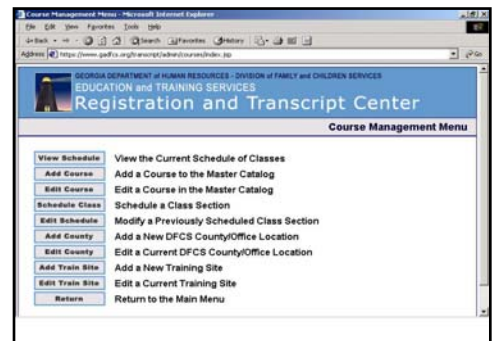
Course Management Menu - Microsoft Internet Explorer

File Edit View Favorites Tools Help

Back Search Favorites History

Address https://www.gadfcs.org/transcript/admin/courses/index.jsp Go

GEORGIA DEPARTMENT of HUMAN RESOURCES - DIVISION of FAMILY and CHILDREN SERVICES
EDUCATION and TRAINING SERVICES
Registration and Transcript Center

Course Management Menu

View Schedule View the Current Schedule of Classes
Add Course Add a Course to the Master Catalog
Edit Course Edit a Course in the Master Catalog
Schedule Class Schedule a Class Section
Edit Schedule Modify a Previously Scheduled Class Section
Add County Add a New DFCS County/Office Location
Edit County Edit a Current DFCS County/Office Location
Add Train Site Add a New Training Site
Edit Train Site Edit a Current Training Site
Return Return to the Main Menu